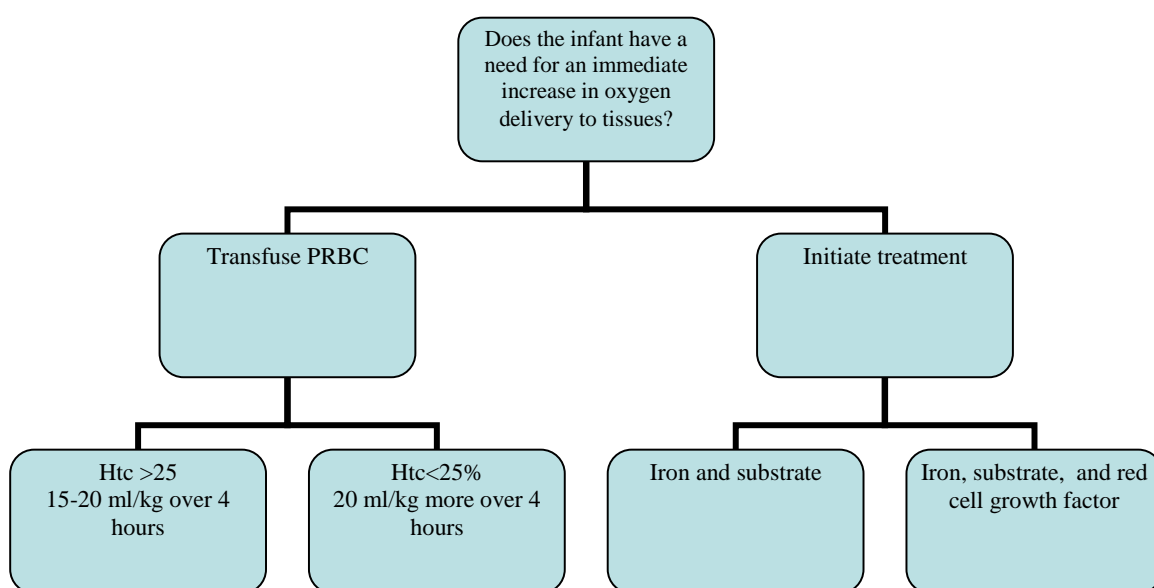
Does the infant have a need for an immediate increase in oxygen delivery to tissues?

Transfuse PRBC

Initiate treatment

Htc >25
15-20 ml/kg over 4 hours

Htc<25%
20 ml/kg more over 4 hours

Iron and substrate

Iron, substrate, and red cell growth factor